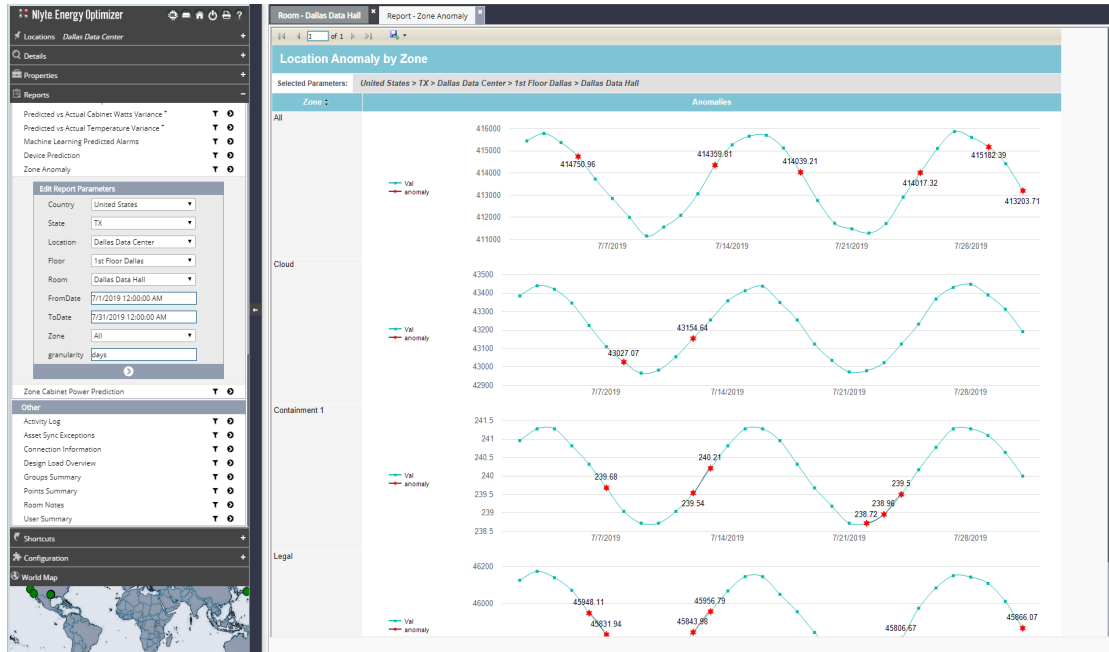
Nlyte Energy Optimizer
Locations Dallas Data Center
Details
Properties
Reports
Predicted vs Actual Cabinet Watts Variance
Predicted vs Actual Temperature Variance
Machine Learning Predicted Alarms
Device Prediction
Zone Anomaly
Edit Report Parameters
Country United States
State TX
Location Dallas Data Center
Floor 1st Floor Dallas
Room Dallas Data Hall
FromDate 7/1/2019 12:00:00 AM
ToDate 7/31/2019 12:00:00 AM
Zone All
granularity days
Zone Cabinet Power Prediction
Other
Activity Log
Asset Sync Exceptions
Connection Information
Design Load Overview
Groups Summary
Points Summary
Room Notes
User Summary
Shortcuts
Configuration
World Map

Room - Dallas Data Hall
Report - Zone Anomaly
1 of 1
Location Anomaly by Zone
Selected Parameters: United States > TX > Dallas Data Center > 1st Floor Dallas > Dallas Data Hall
| Zone | Anomalies |
|---|---|
| All | |
| Cloud | |
| Containment 1 | |
| Legal | |

All
Val
anomaly
416000
415000
414000
413000
412000
411000
414750.96
414359.81
414039.21
414017.32
415182.39
413203.71
7/7/2019
7/14/2019
7/21/2019
7/28/2019

Cloud
Val
anomaly
43500
43400
43300
43200
43100
43000
42900
43027.07
43154.64
7/7/2019
7/14/2019
7/21/2019
7/28/2019

Containment 1
Val
anomaly
241.5
241
240.5
240
239.5
239
238.5
239.68
240.21
239.54
238.72
238.96
239.5
7/7/2019
7/14/2019
7/21/2019
7/28/2019

Legal
Val
anomaly
46200
46000
45948.11
45831.94
45956.79
45843.88
45806.67
45866.07